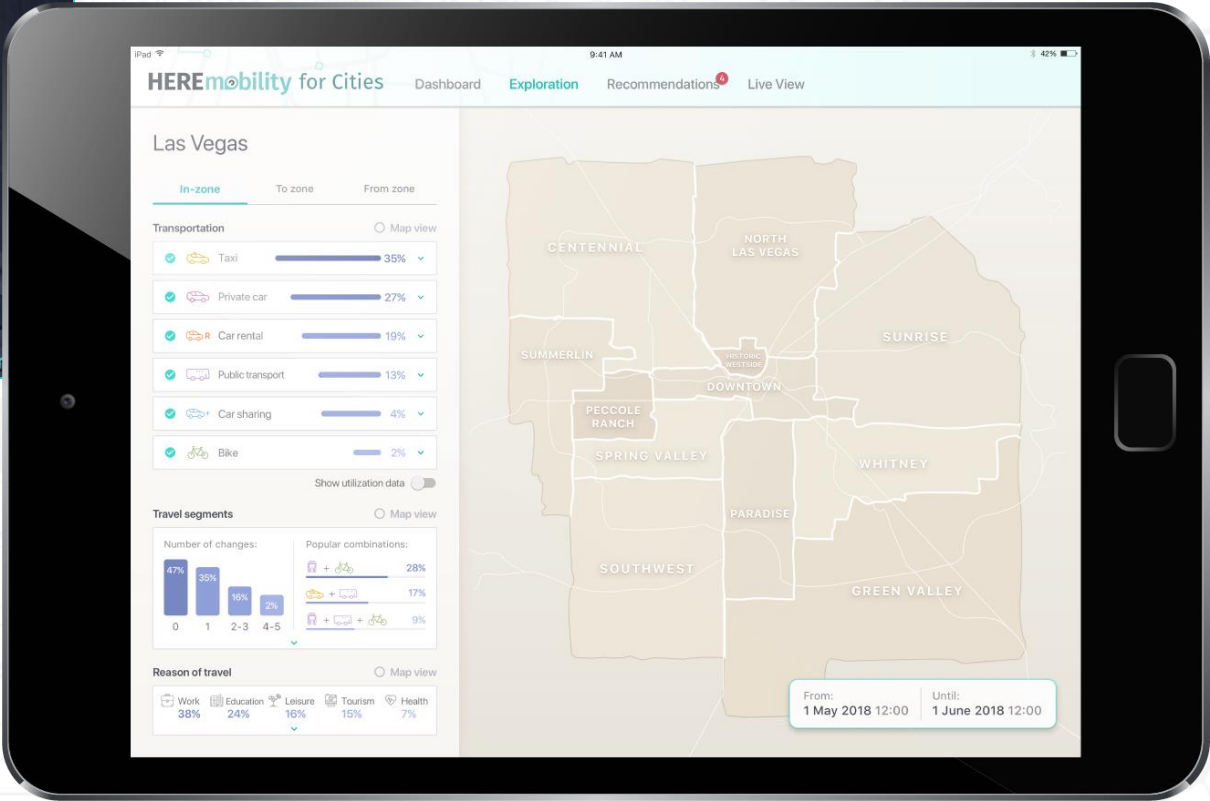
iPad
9:41 AM
42%

HEREmobility for Cities
Dashboard
Exploration
Recommendations 4
Live View

Las Vegas

In-zone
To zone
From zone

Transportation
Map view

Taxi 35%
Private car 27%
Car rental 19%
Public transport 13%
Car sharing 4%
Bike 2%

Show utilization data

Travel segments
Map view

Number of changes:
47%
35%
16%
2%
0
1
2-3
4-5

Popular combinations:
+ 28%
+ 17%
+ + 9%

Reason of travel
Map view

Work 38%
Education 24%
Leisure 16%
Tourism 15%
Health 7%

CENTENNIAL
NORTH LAS VEGAS
SUNRISE
SUMMERLIN
HISTORIC WESTSIDE
DOWNTOWN
PECCOLE RANCH
SPRING VALLEY
WHITNEY
PARADISE
SOUTHWEST
GREEN VALLEY

From:
1 May 2018 12:00
Until:
1 June 2018 12:00